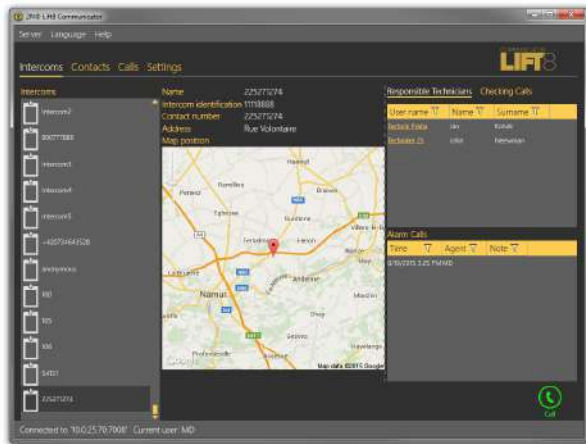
2N® Lift8 Communicator

Server Language Help

LIFT8

Intercoms Contacts Calls Settings

Intercoms

Intercom2

800777888

Intercom3

Intercom4

Intercom5

+420734643528

anonymous

100

105

106

54101

225271274

Name 225271274
Intercom identification 11118888
Contact number 225271274
Address Rue Volontaire
Map position

Hamoir
Perwez
Ramillies
Eghezée
Fernelmont
Héron
La Louvière
Namur
Andenne
Profondeville
Ohey
Havelange
Google
Map data ©2015 Google

Responsible Technicians Checking Calls

| User name | Name | Surname |
|---|---|---|
| Technik Praha | Jan | Novák |
| Technik ZL | Jiří | Nemec |

Alarm Calls

| Time | Agent | Note |
|---|---|---|
| 3/10/2015 3:25 PM MD | | |

Call

Connected to '10.0.25.70:7008' Current user: MD